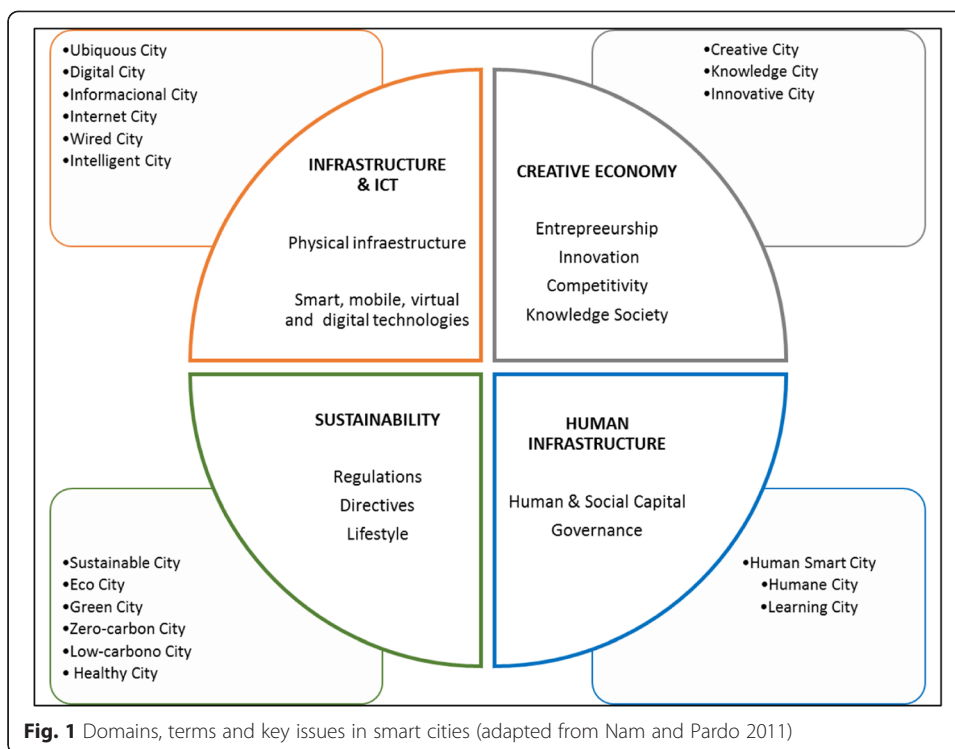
•Ubiquous City
•Digital City
•Informacional City
•Internet City
•Wired City
•Intelligent City

•Creative City
•Knowledge City
•Innovative City

INFRASTRUCTURE & ICT

Physical infraestructure

Smart, mobile, virtual and digital technologies

CREATIVE ECONOMY

Entrepreeurship
Innovation
Competitivity
Knowledge Society

SUSTAINABILITY

Regulations
Directives
Lifestyle

HUMAN INFRASTRUCTURE

Human & Social Capital
Governance

•Sustainable City
•Eco City
•Green City
•Zero-carbon City
•Low-carbono City
• Healthy City

•Human Smart City
•Humane City
•Learning City

**Fig. 1** Domains, terms and key issues in smart cities (adapted from Nam and Pardo 2011)